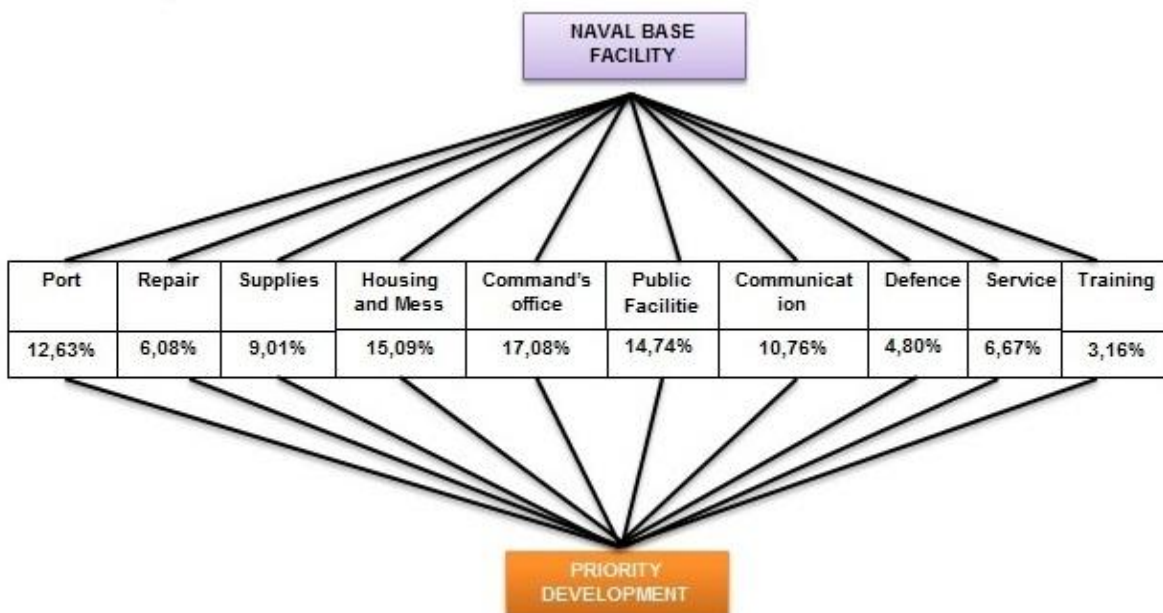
NAVAL BASE FACILITY

| Port | Repair | Supplies | Housing and Mess | Command's office | Public Facilitie | Communicat ion | Defence | Service | Training |
|---|---|---|---|---|---|---|---|---|---|
| 12,63% | 6,08% | 9,01% | 15,09% | 17,08% | 14,74% | 10,76% | 4,80% | 6,67% | 3,16% |

PRIORITY DEVELOPMENT